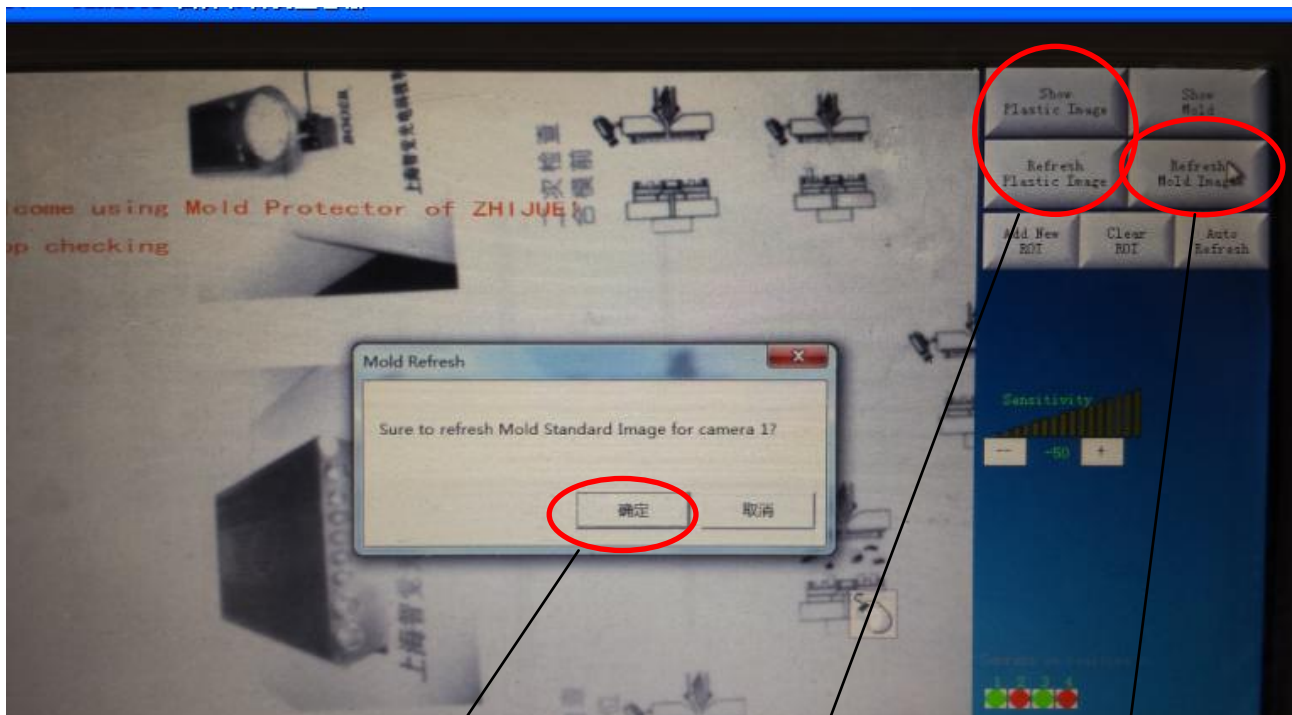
lcome using Mold Protector of ZHIJUE!
p checking

Show Plastic Image
Show Mold
Refresh Plastic Image
Refresh Mold Image
Add New ROI
Clear ROI
Auto Refresh

Sensitivity
—
-50
+

Mold Refresh
Sure to refresh Mold Standard Image for camera 1?
确定
取消

1 2 3 4